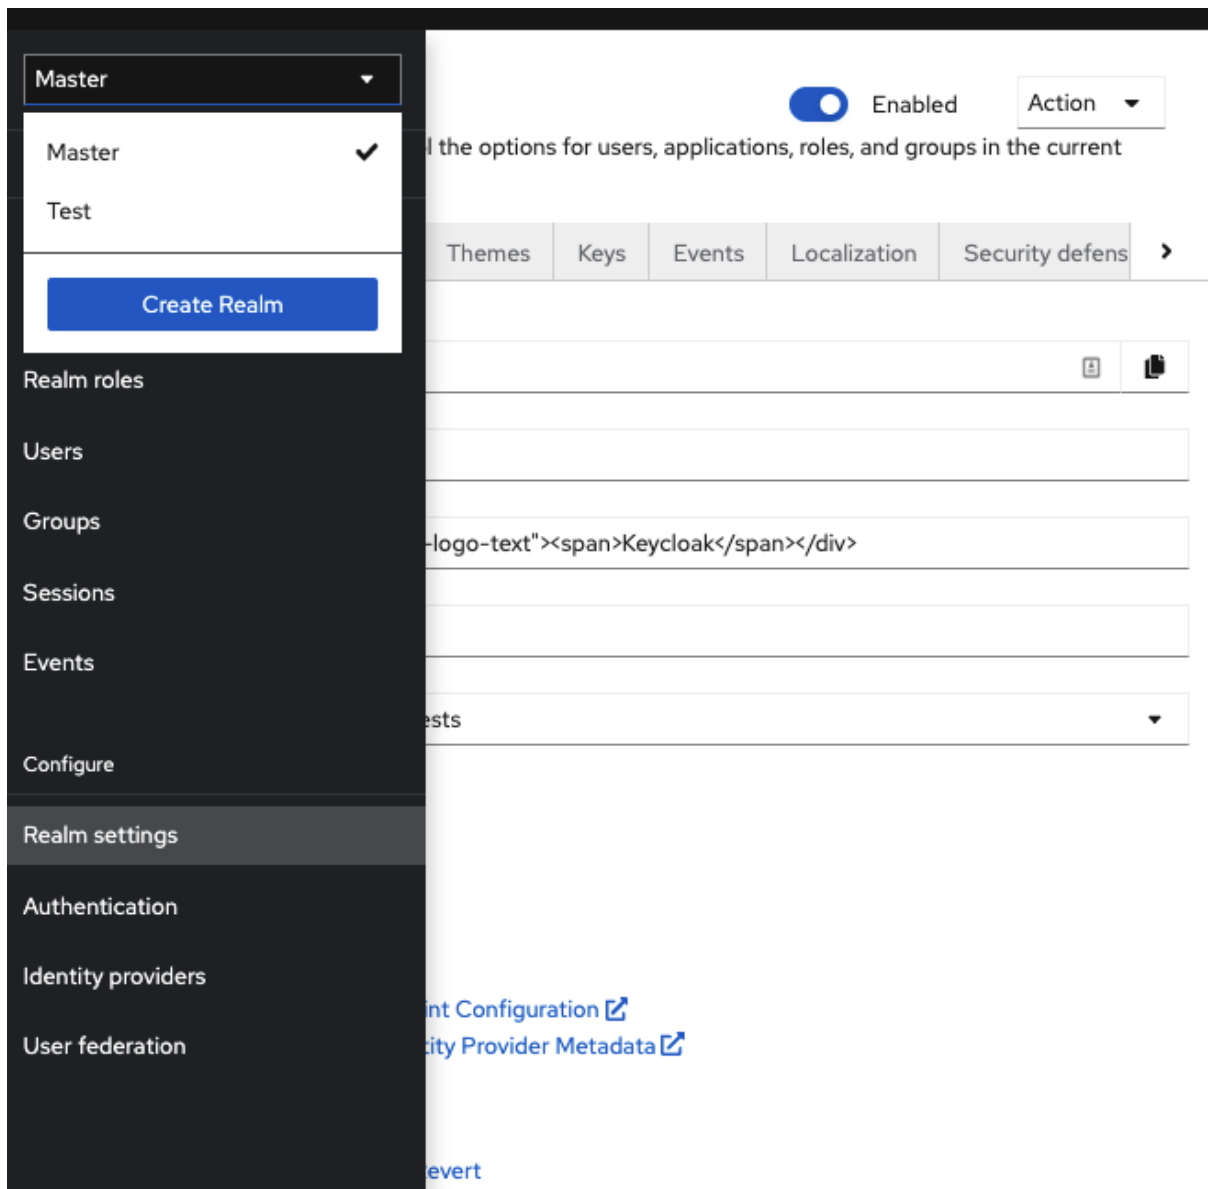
Master

Master ✔
Test

Create Realm

Realm roles

Users

Groups

Sessions

Events

Configure

Realm settings

Authentication

Identity providers

User federation

Enabled

Action

l the options for users, applications, roles, and groups in the current

Themes | Keys | Events | Localization | Security defens

-logo-text"><span>Keycloak</span></div>

ests

int Configuration

ity Provider Metadata

evert